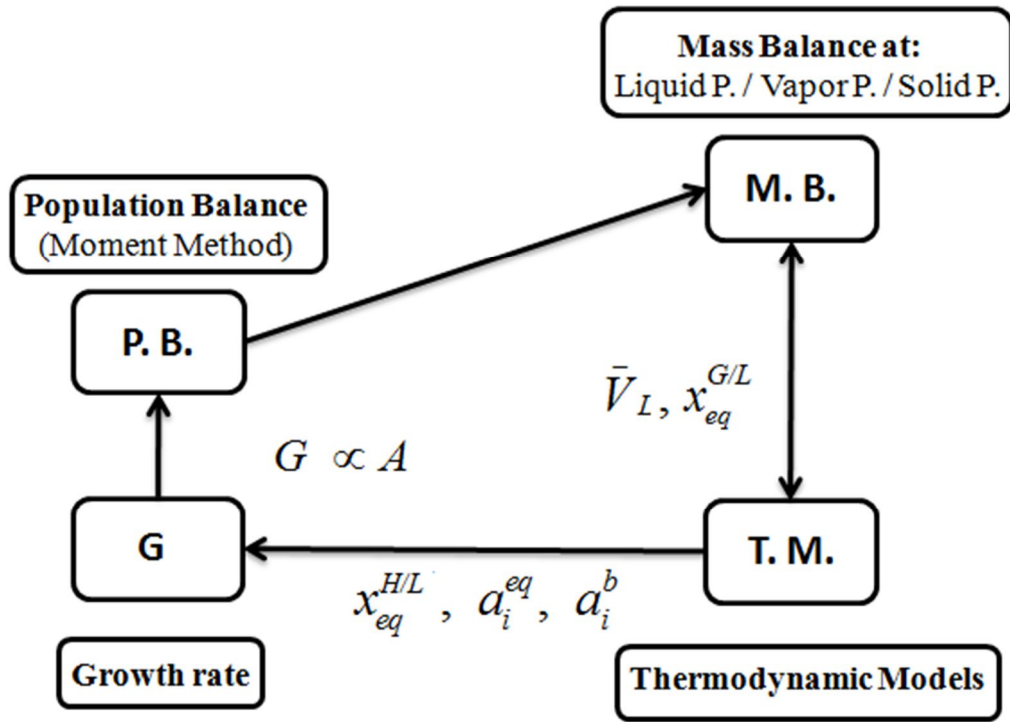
Mass Balance at:
Liquid P. / Vapor P. / Solid P.

Population Balance
(Moment Method)

M. B.

P. B.

$\bar{V}_L$, $x_{eq}^{G/L}$

$G \propto A$

G

T. M.

$x_{eq}^{H/L}$, $a_i^{eq}$, $a_i^b$

Growth rate

Thermodynamic Models